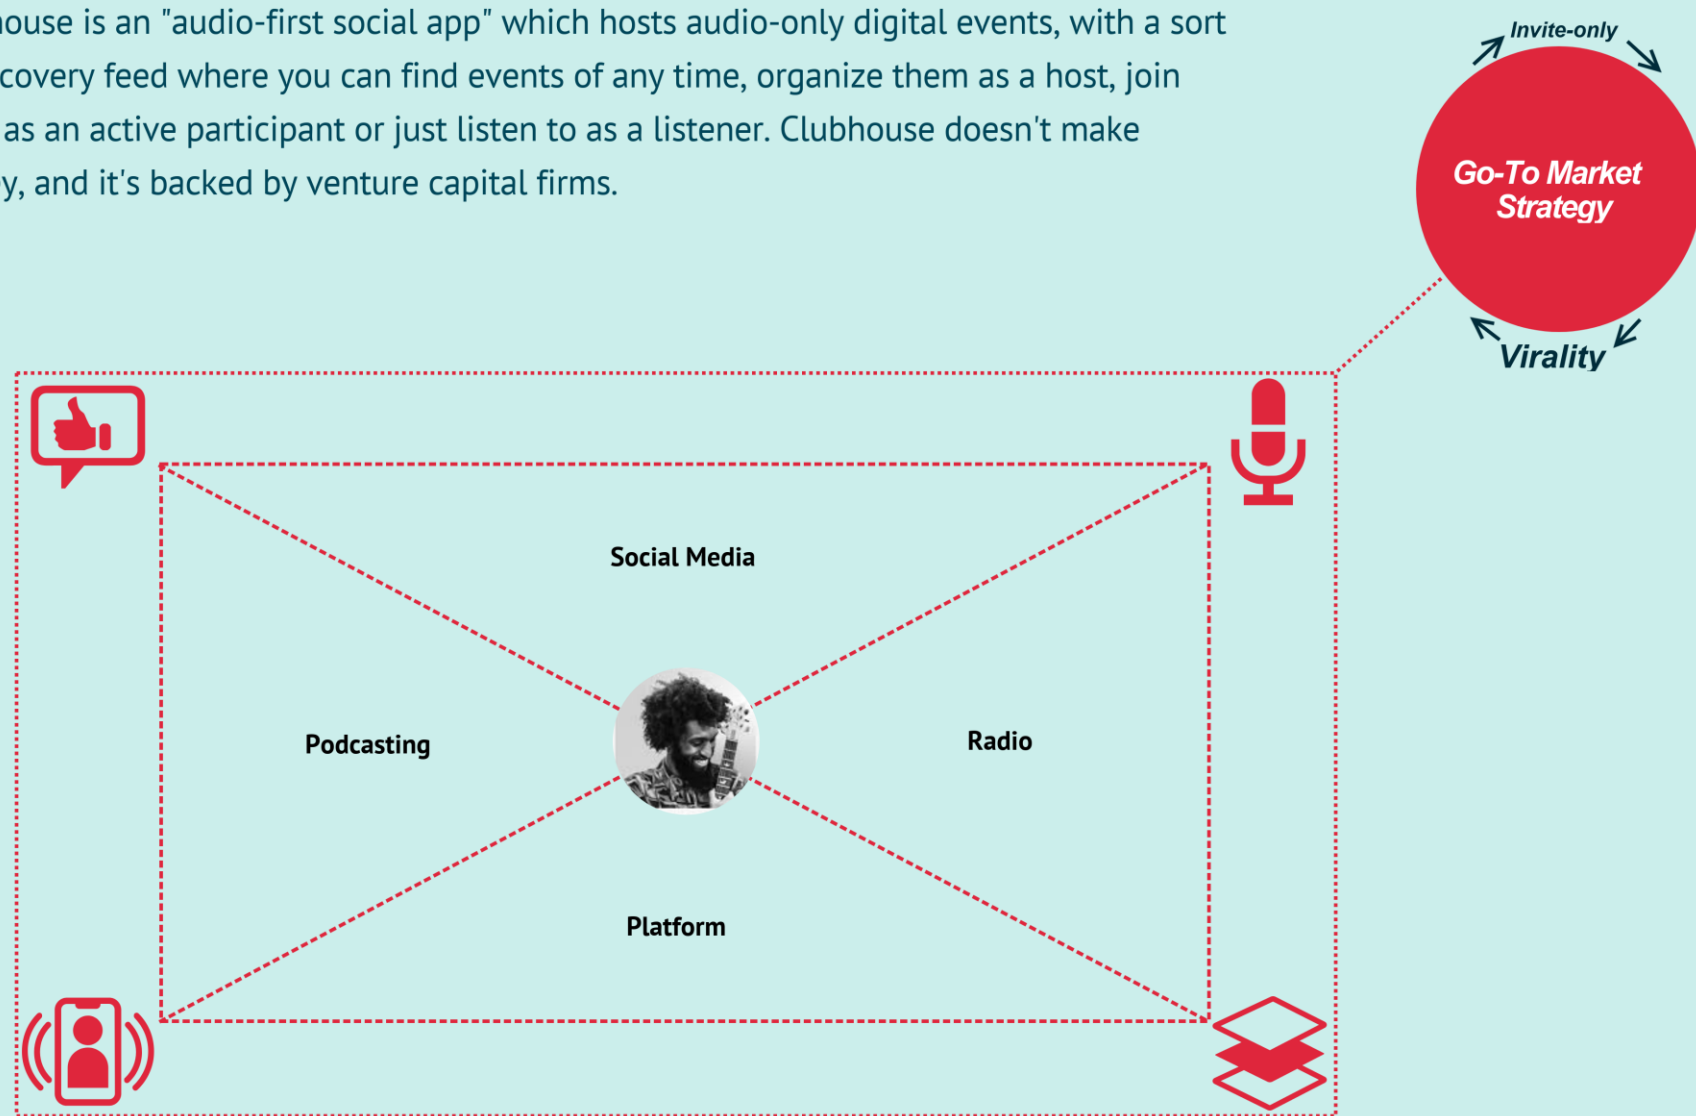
house is an "audio-first social app" which hosts audio-only digital events, with a sort covery feed where you can find events of any time, organize them as a host, join as an active participant or just listen to as a listener. Clubhouse doesn't make y, and it's backed by venture capital firms.

Invite-only

Go-To Market Strategy

Virality

Social Media

Podcasting

Radio

Platform